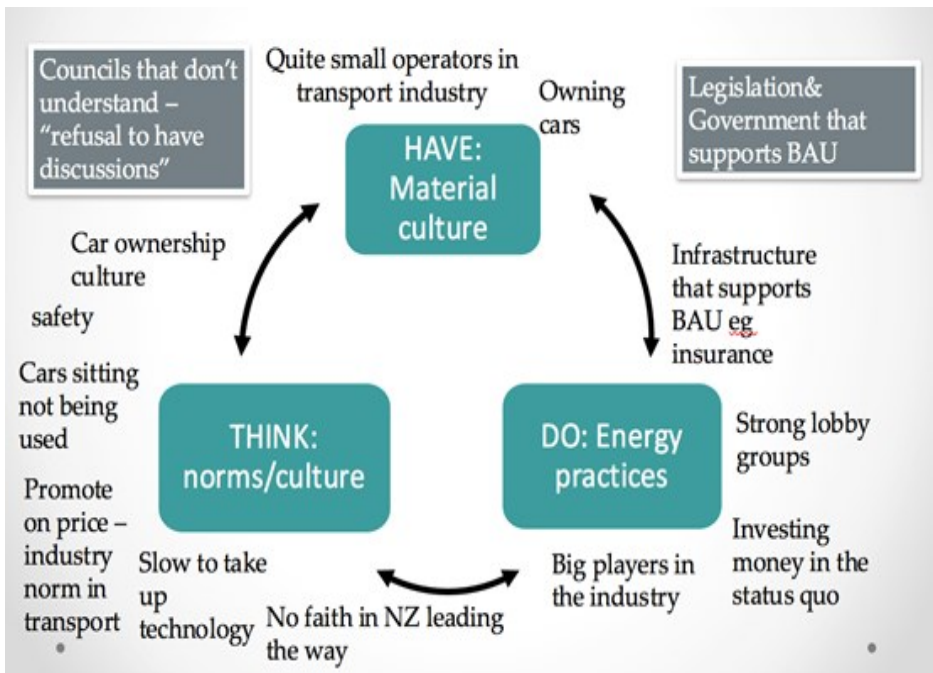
Councils that don't understand – "refusal to have discussions"

Quite small operators in transport industry

Owning cars

Legislation& Government that supports BAU

HAVE: Material culture

Car ownership culture

safety

Infrastructure that supports BAU eg insurance

Cars sitting not being used

THINK: norms/culture

DO: Energy practices

Strong lobby groups

Promote on price – industry norm in transport

Slow to take up technology

No faith in NZ leading the way

Big players in the industry

Investing money in the status quo